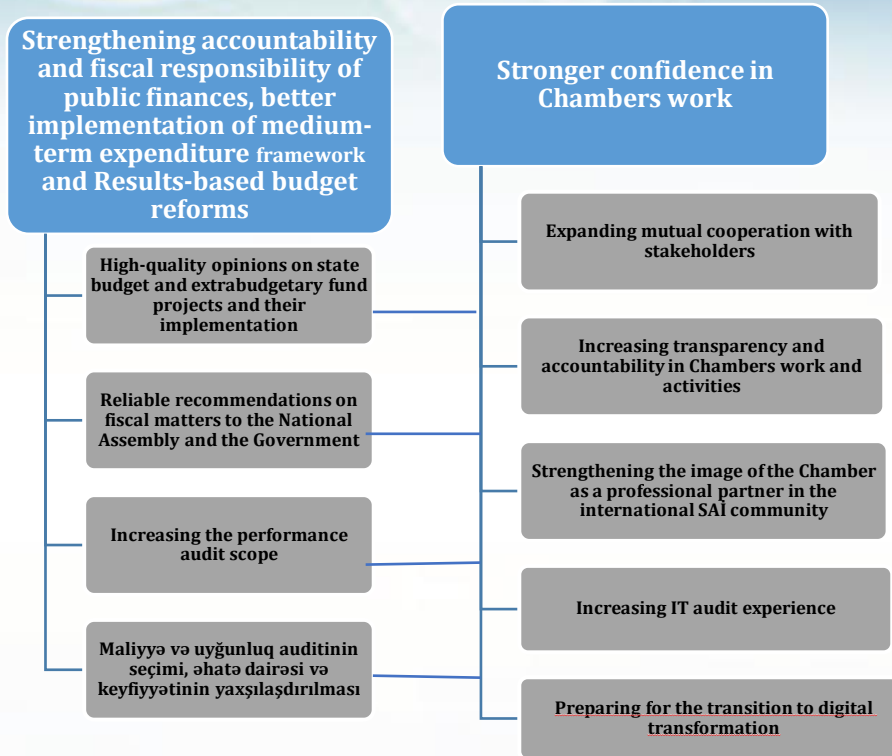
Strengthening accountability and fiscal responsibility of public finances, better implementation of medium-term expenditure framework and Results-based budget reforms

High-quality opinions on state budget and extrabudgetary fund projects and their implementation

Reliable recommendations on fiscal matters to the National Assembly and the Government

Increasing the performance audit scope

Maliyyə və uyğunluq auditinin seçimi, əhatə dairəsi və keyfiyyətinin yaxşılaşdırılması

Stronger confidence in Chambers work

Expanding mutual cooperation with stakeholders

Increasing transparency and accountability in Chambers work and activities

Strengthening the image of the Chamber as a professional partner in the international SAI community

Increasing IT audit experience

Preparing for the transition to digital transformation